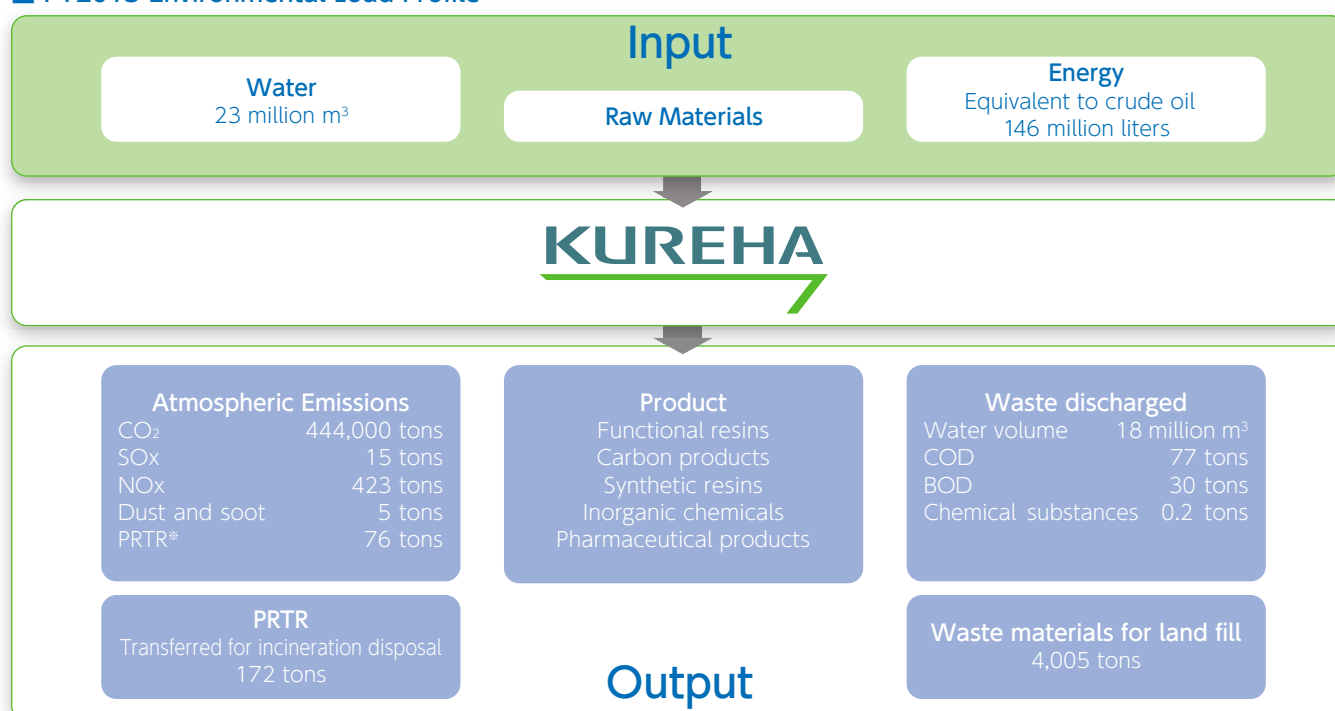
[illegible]

Input

Water
23 million m$^3$

Raw Materials

Energy
Equivalent to crude oil
146 million liters

KUREHA

Atmospheric Emissions

| | |
|---|---|
| $CO_2$ | 444,000 tons |
| SOx | 15 tons |
| NOx | 423 tons |
| Dust and soot | 5 tons |
| PRTR※ | 76 tons |

Product
Functional resins
Carbon products
Synthetic resins
Inorganic chemicals
Pharmaceutical products

Waste discharged

| | |
|---|---|
| Water volume | 18 million m$^3$ |
| COD | 77 tons |
| BOD | 30 tons |
| Chemical substances | 0.2 tons |

PRTR
Transferred for incineration disposal
172 tons

Output

Waste materials for land fill
4,005 tons